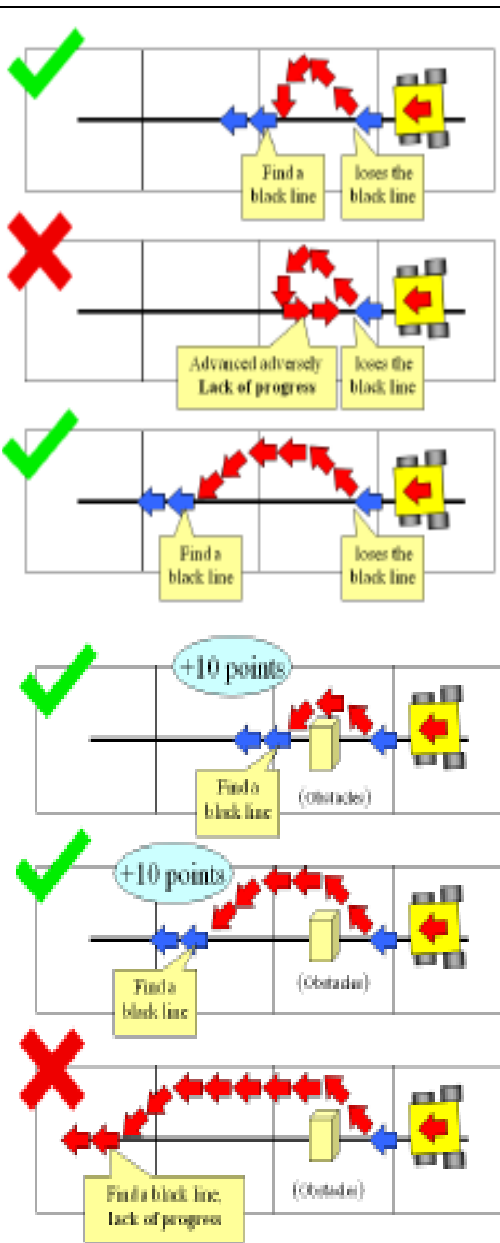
Find a black line

loses the black line

Advanced adversely
Lack of progress

loses the black line

Find a black line

loses the black line

+10 points

Find a black line

(Obstacles)

+10 points

Find a black line

(Obstacles)

Find a black line,
lack of progress

(Obstacles)